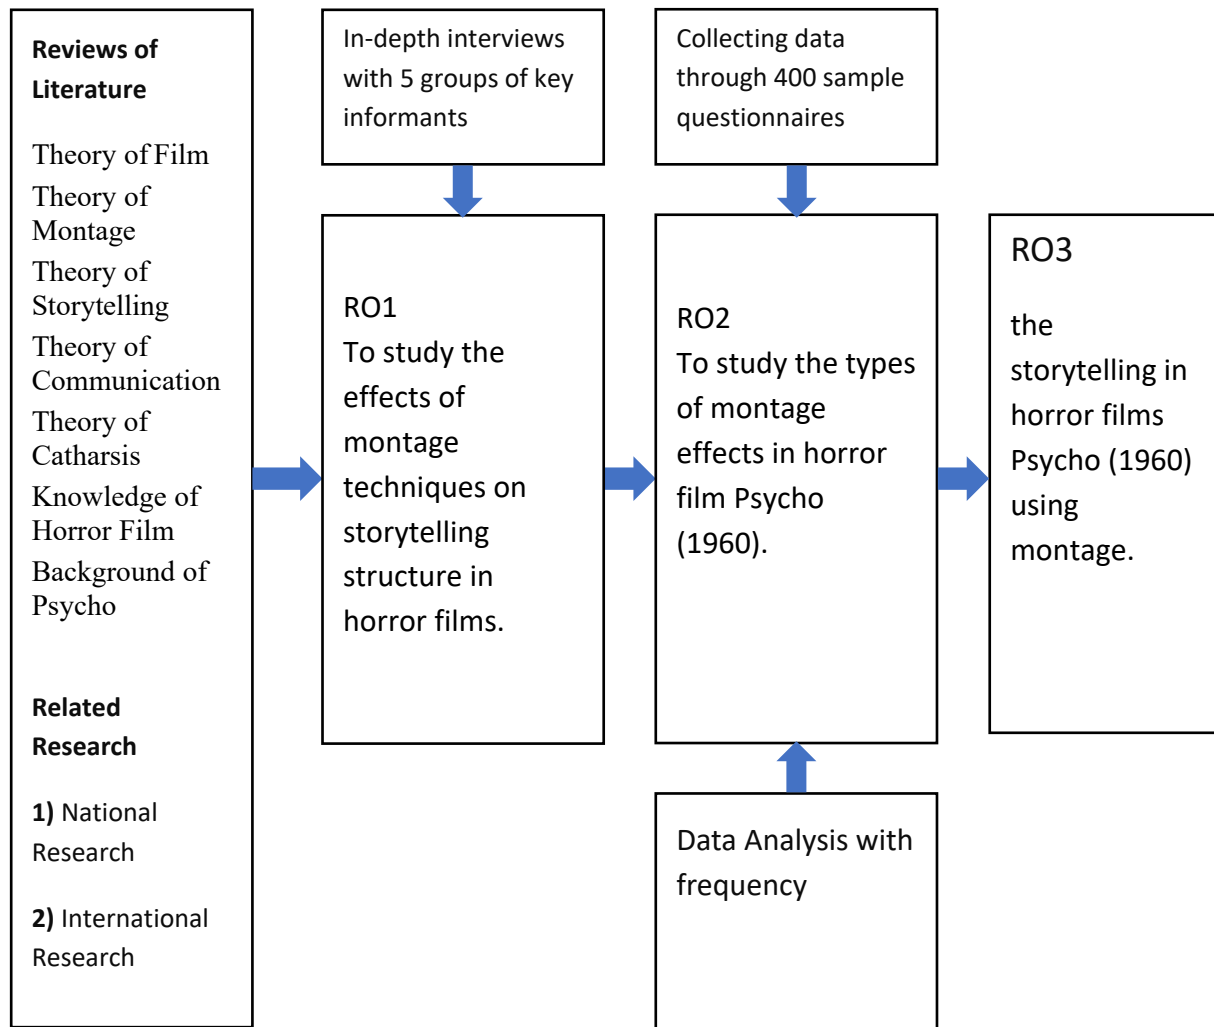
**Reviews of Literature**

Theory of Film
Theory of Montage
Theory of Storytelling
Theory of Communication
Theory of Catharsis
Knowledge of Horror Film
Background of Psycho

**Related Research**

**1)** National Research

**2)** International Research

In-depth interviews with 5 groups of key informants

RO1
To study the effects of montage techniques on storytelling structure in horror films.

Collecting data through 400 sample questionnaires

RO2
To study the types of montage effects in horror film Psycho (1960).

Data Analysis with frequency

RO3

the storytelling in horror films Psycho (1960) using montage.